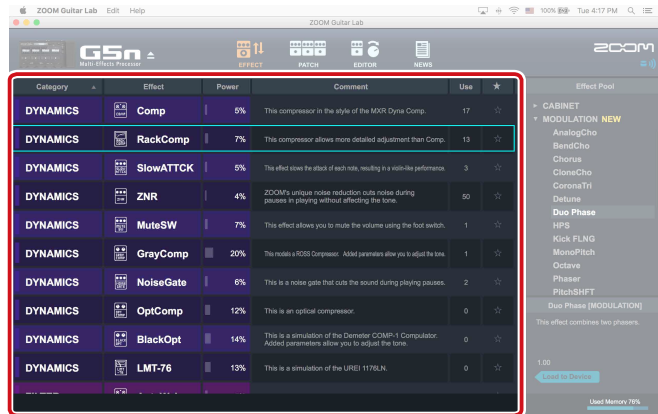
ZOOM Guitar Lab Edit Help

100% Tue 4:17 PM

ZOOM Guitar Lab

G5n

Multi-Effects Processor

EFFECT PATCH EDITOR NEWS

ZOOM

| Category | Effect | Power | Comment | Use | ★ |
|---|---|---|---|---|---|
| DYNAMICS | Comp | 5% | This compressor in the style of the MXR Dyna Comp. | 17 | ☆ |
| DYNAMICS | RackComp | 7% | This compressor allows more detailed adjustment than Comp. | 13 | ☆ |
| DYNAMICS | SlowATTCK | 5% | This effect slows the attack of each note, resulting in a violin-like performance. | 3 | ☆ |
| DYNAMICS | ZNR | 4% | ZOOM's unique noise reduction cuts noise during pauses in playing without affecting the tone. | 50 | ☆ |
| DYNAMICS | MuteSW | 7% | This effect allows you to mute the volume using the foot switch. | 1 | ☆ |
| DYNAMICS | GrayComp | 20% | This models a ROSS Compressor. Added parameters allow you to adjust the tone. | 1 | ☆ |
| DYNAMICS | NoiseGate | 6% | This is a noise gate that cuts the sound during playing pauses. | 2 | ☆ |
| DYNAMICS | OptComp | 12% | This is an optical compressor. | 0 | ☆ |
| DYNAMICS | BlackOpt | 14% | This is a simulation of the Demeter COMP-1 Compulator. Added parameters allow you to adjust the tone. | 0 | ☆ |
| DYNAMICS | LMT-76 | 13% | This is a simulation of the UREI 1176LN. | 0 | ☆ |

Effect Pool

CABINET
MODULATION NEW
AnalogCho
BendCho
Chorus
CloneCho
CoronaTri
Detune
Duo Phase
HPS
Kick FLNG
MonoPitch
Octave
Phaser
PitchSHFT

Duo Phase [MODULATION]

This effect combines two phasers.

1.00

Load to Device

Used Memory 78%